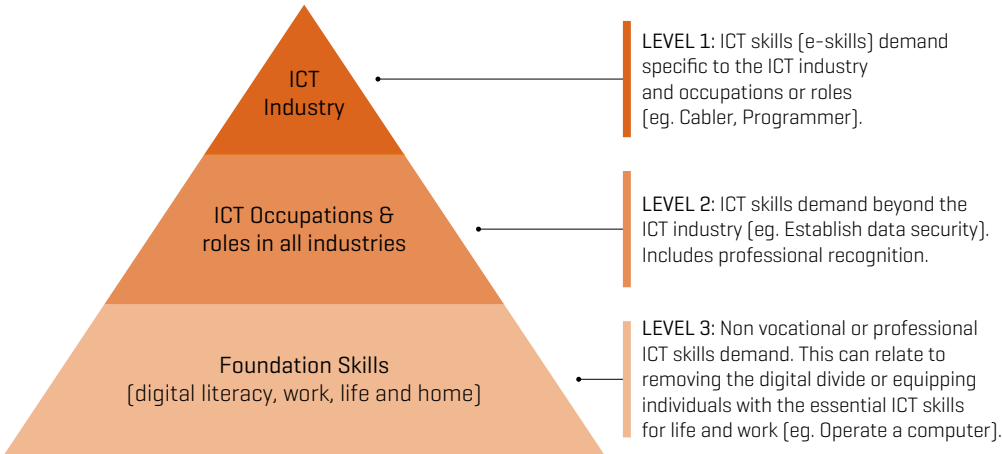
ICT Industry

ICT Occupations & roles in all industries

Foundation Skills (digital literacy, work, life and home)

LEVEL 1: ICT skills (e-skills) demand specific to the ICT industry and occupations or roles (eg. Cabler, Programmer).

LEVEL 2: ICT skills demand beyond the ICT industry (eg. Establish data security). Includes professional recognition.

LEVEL 3: Non vocational or professional ICT skills demand. This can relate to removing the digital divide or equipping individuals with the essential ICT skills for life and work (eg. Operate a computer).